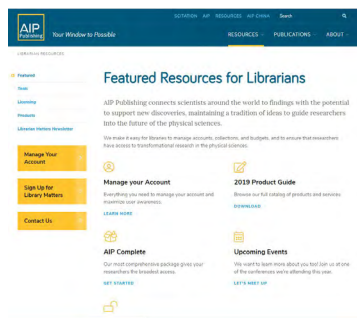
AIP Publishing Your Window to Possible

SCITATION AIP RESOURCES AIP CHINA Search

RESOURCES PUBLICATIONS ABOUT

LIBRARIANS RESOURCES

Featured
Tools
Licensing
Products
Librarian Matters Newsletter

Manage Your Account

Sign Up for Library Matters

Contact Us

Featured Resources for Librarians

AIP Publishing connects scientists around the world to findings with the potential to support new discoveries, maintaining a tradition of ideas to guide researchers into the future of the physical sciences.

We make it easy for libraries to manage accounts, collections, and budgets, and to ensure that researchers have access to transformational research in the physical sciences.

Manage your Account

Everything you need to manage your account and maximize user awareness.

LEARN MORE

2019 Product Guide

Browse our full catalog of products and services.

DOWNLOAD

AIP Complete

Our most comprehensive package gives your researchers the broadest access.

GET STARTED

Upcoming Events

We want to learn more about you too! Join us at one of the conferences we're attending this year.

LET'S MEET UP